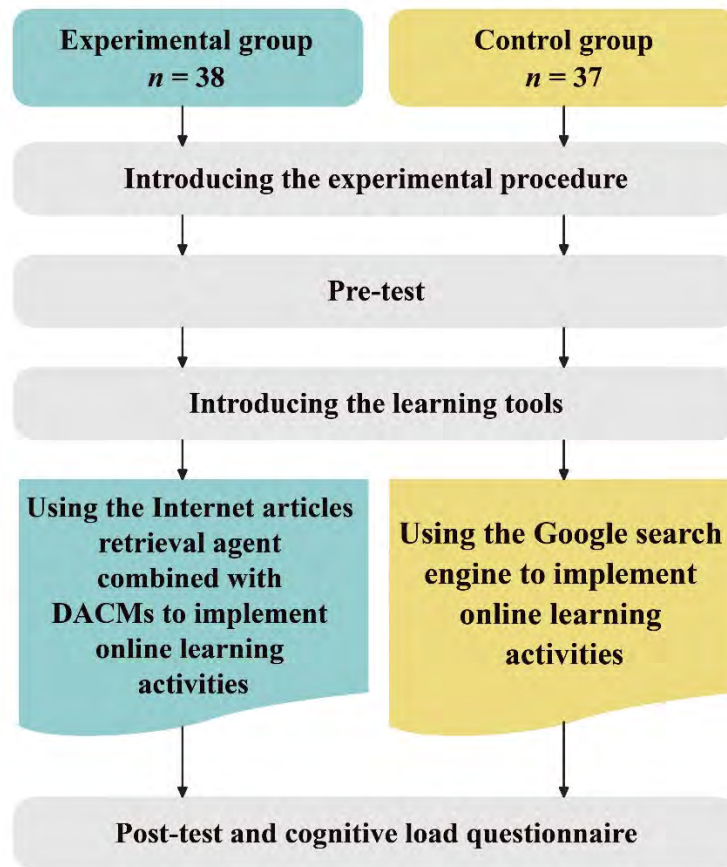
Experimental group
$n = 38$

Control group
$n = 37$

Introducing the experimental procedure

Pre-test

Introducing the learning tools

Using the Internet articles retrieval agent combined with DACMs to implement online learning activities

Using the Google search engine to implement online learning activities

Post-test and cognitive load questionnaire